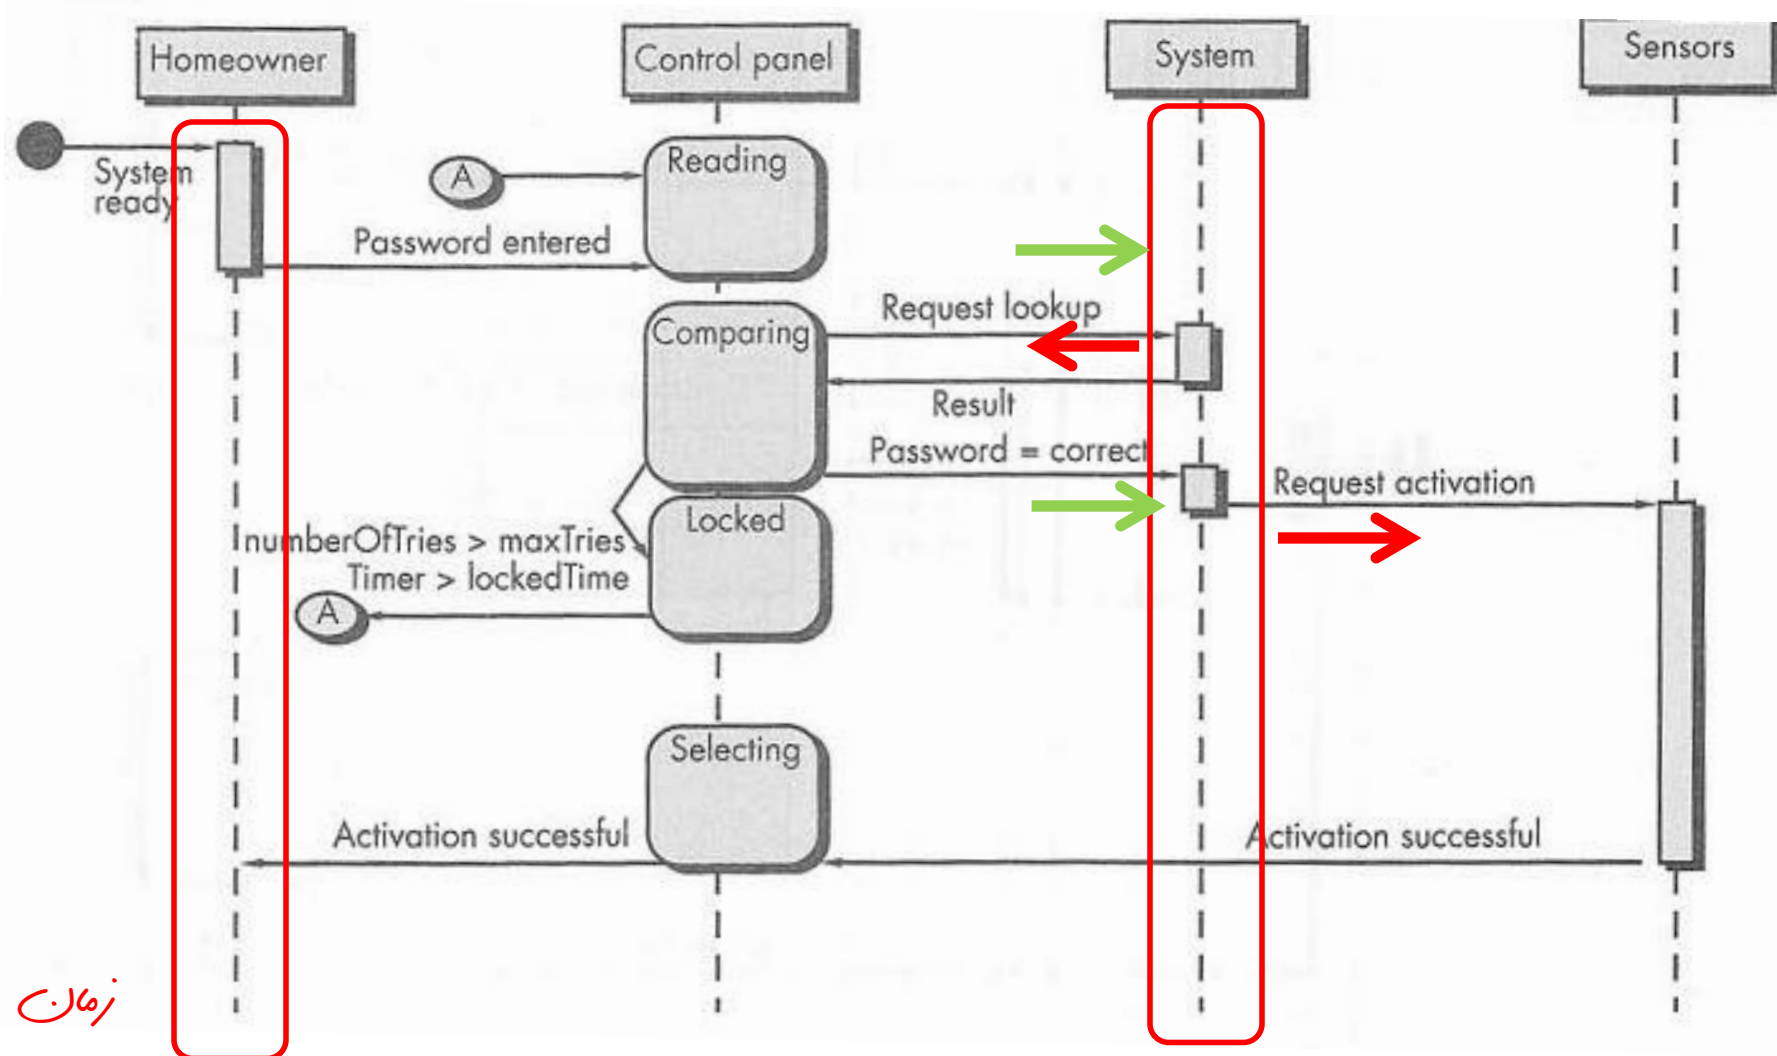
Homeowner

Control panel

System

Sensors

System ready

A

Reading

Password entered

Comparing

Request lookup

Result

Password = correct

Request activation

Locked

numberOfTries > maxTries

Timer > lockedTime

A

Selecting

Activation successful

Activation successful

زمان